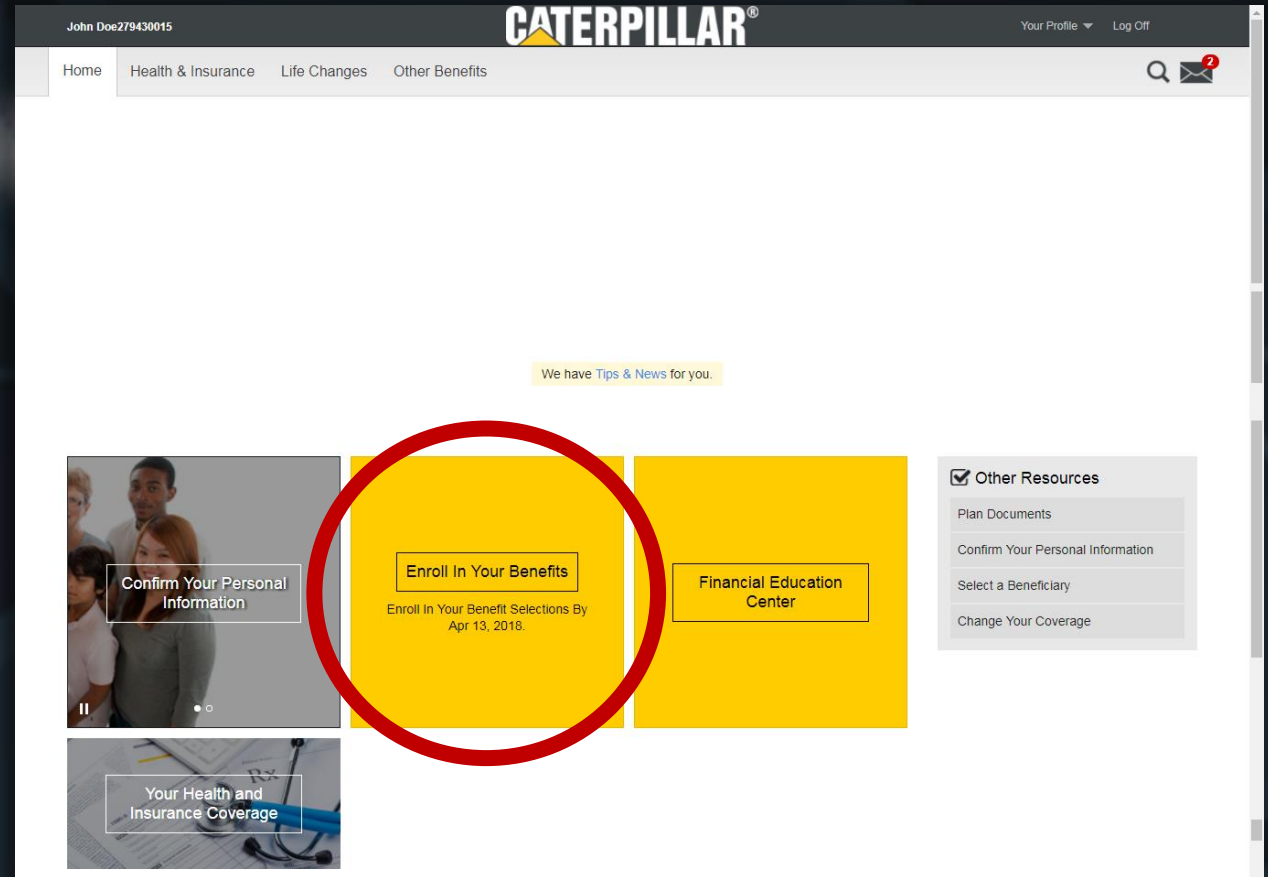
John Doe279430015

CATERPILLAR®

Your Profile Log Off

Home Health & Insurance Life Changes Other Benefits

2

We have Tips & News for you.

Confirm Your Personal Information

Enroll In Your Benefits

Enroll In Your Benefit Selections By Apr 13, 2018.

Financial Education Center

Other Resources

Plan Documents

Confirm Your Personal Information

Select a Beneficiary

Change Your Coverage

Your Health and Insurance Coverage

Rx